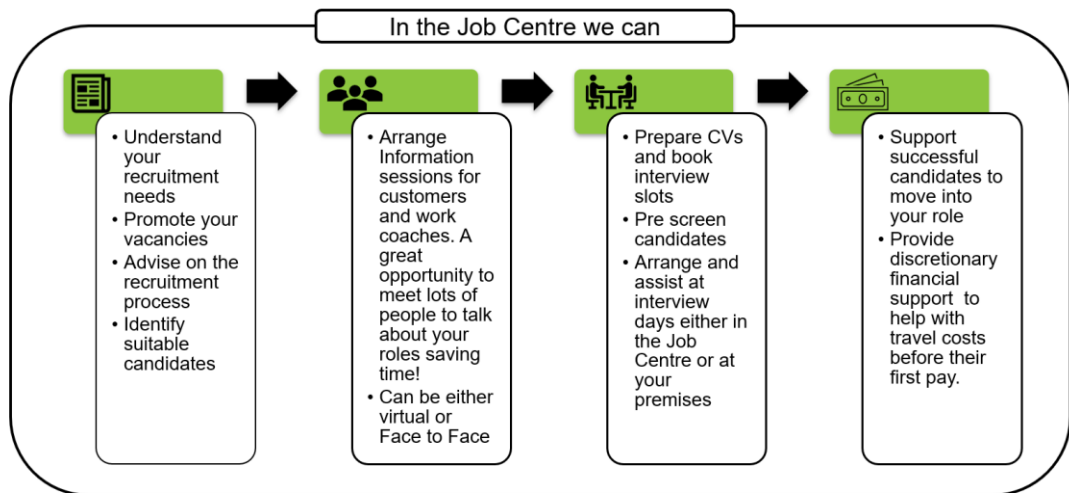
In the Job Centre we can

- Understand your recruitment needs
- Promote your vacancies
- Advise on the recruitment process
- Identify suitable candidates

- Arrange Information sessions for customers and work coaches. A great opportunity to meet lots of people to talk about your roles saving time!
- Can be either virtual or Face to Face

- Prepare CVs and book interview slots
- Pre screen candidates
- Arrange and assist at interview days either in the Job Centre or at your premises

- Support successful candidates to move into your role
- Provide discretionary financial support to help with travel costs before their first pay.